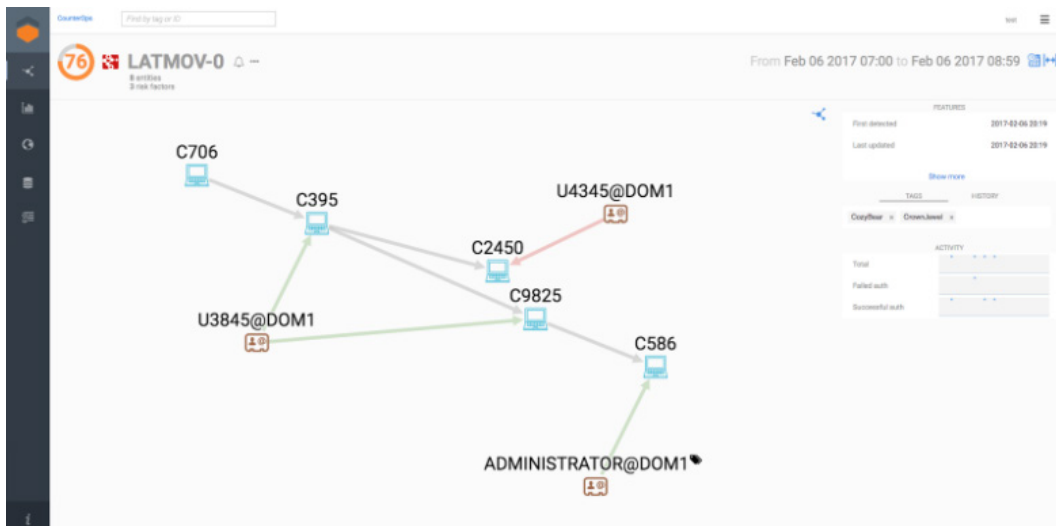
CounterSpa

Find by tag or ID

test

76

LATMOV-0

8 entities
3 risk factors

From Feb 06 2017 07:00 to Feb 06 2017 08:59

C706

C395

U4345@DOM1

C2450

C9825

U3845@DOM1

C586

ADMINISTRATOR@DOM1

FEATURES

First detected 2017-02-06 20:19

Last updated 2017-02-06 20:19

Show more

TAGS

HISTORY

CozyBear × Crown Jewel ×

ACTIVITY

Total

Failed auth

Successful auth